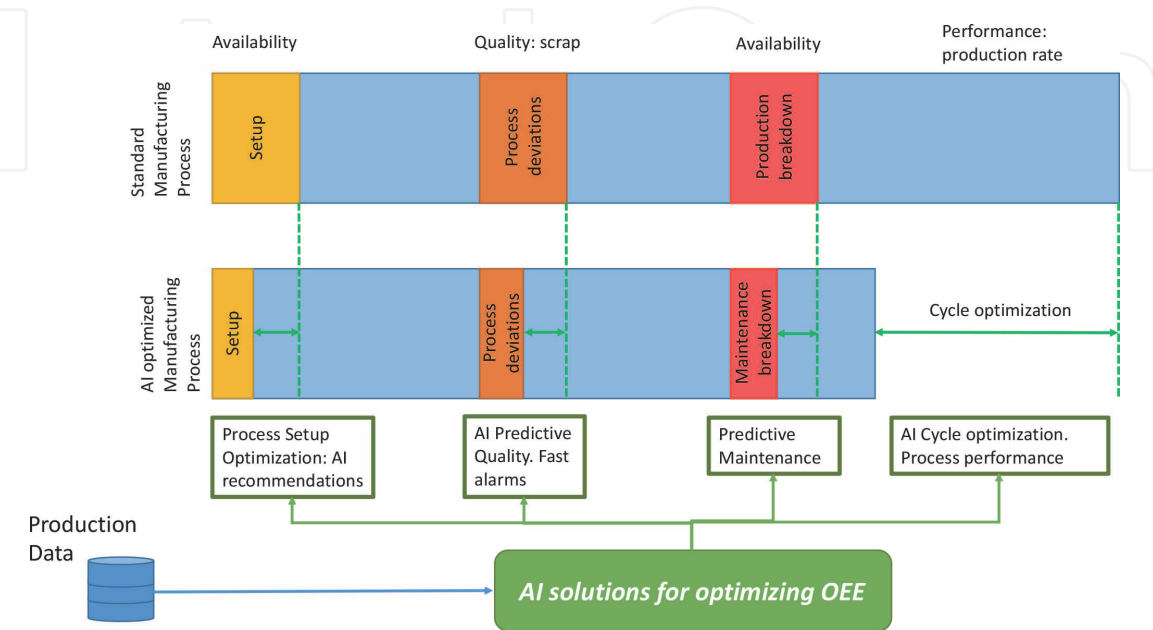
Availability

Quality: scrap

Availability

Performance: production rate

Standard Manufacturing Process

Setup

Process deviations

Production breakdown

AI optimized Manufacturing Process

Setup

Process deviations

Maintenance breakdown

Cycle optimization

Process Setup Optimization: AI recommendations

AI Predictive Quality. Fast alarms

Predictive Maintenance

AI Cycle optimization. Process performance

Production Data

AI solutions for optimizing OEE